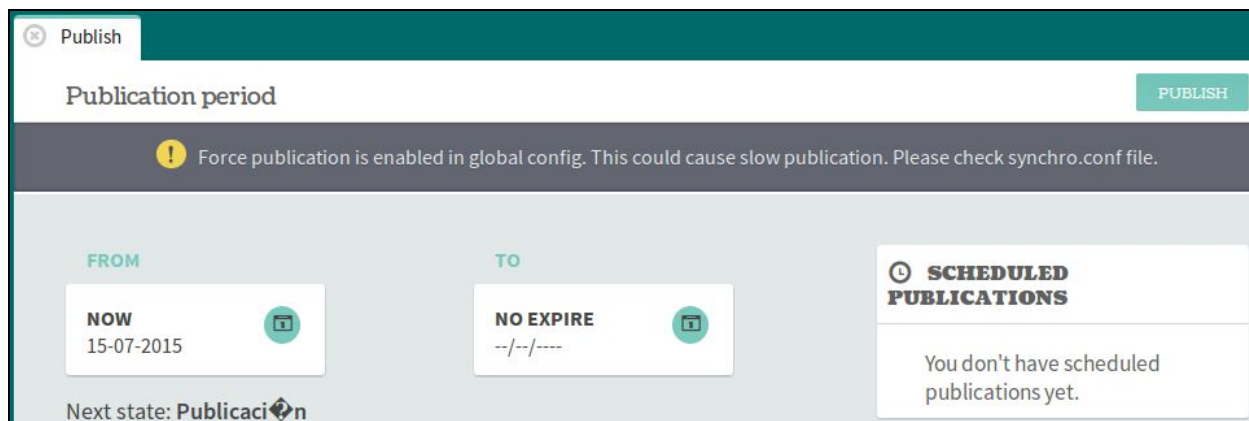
Publish

Publication period

PUBLISH

Force publication is enabled in global config. This could cause slow publication. Please check synchro.conf file.

FROM

NOW
15-07-2015

TO

NO EXPIRE
--/--/----

SCHEDULED PUBLICATIONS

You don't have scheduled publications yet.

Next state: Publicaci�n